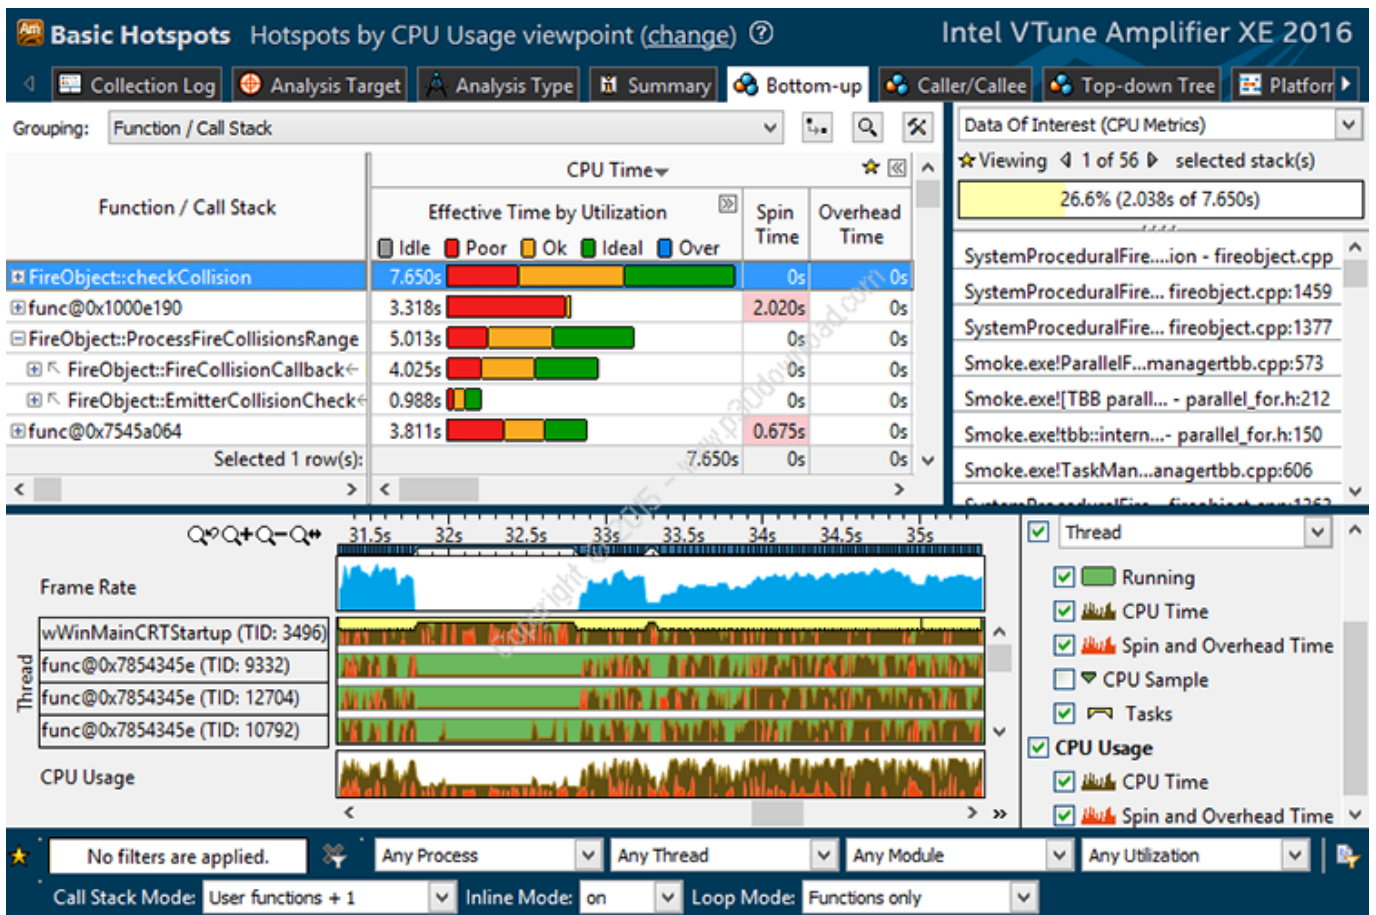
Basic Hotspots Hotspots by CPU Usage viewpoint (change) ⓘ Intel VTune Amplifier XE 2016

Collection Log | Analysis Target | Analysis Type | Summary | Bottom-up | Caller/Callee | Top-down Tree | Platform

Grouping: Function / Call Stack

Data Of Interest (CPU Metrics)

Viewing 1 of 56 selected stack(s)

26.6% (2.038s of 7.650s)

| Function / Call Stack | CPU Time: Effective Time by Utilization (Idle, Poor, Ok, Ideal, Over) | Spin Time | Overhead Time |
|---|---|---|---|
| FireObject::checkCollision | 7.650s | 0s | 0s |
| func@0x1000e190 | 3.318s | 2.020s | 0s |
| FireObject::ProcessFireCollisionsRange | 5.013s | 0s | 0s |
| FireObject::FireCollisionCallback | 4.025s | 0s | 0s |
| FireObject::EmitterCollisionCheck | 0.988s | 0s | 0s |
| func@0x7545a064 | 3.811s | 0.675s | 0s |
| Selected 1 row(s): | 7.650s | 0s | 0s |

SystemProceduralFire....ion - fireobject.cpp
SystemProceduralFire... fireobject.cpp:1459
SystemProceduralFire... fireobject.cpp:1377
Smoke.exe!ParallelF...managertbb.cpp:573
Smoke.exe![TBB parall... - parallel_for.h:212
Smoke.exe!tbb::intern...- parallel_for.h:150
Smoke.exe!TaskMan...anagertbb.cpp:606

31.5s 32s 32.5s 33s 33.5s 34s 34.5s 35s

Frame Rate
Thread
wWinMainCRTStartup (TID: 3496)
func@0x7854345e (TID: 9332)
func@0x7854345e (TID: 12704)
func@0x7854345e (TID: 10792)
CPU Usage

Thread
Running
CPU Time
Spin and Overhead Time
CPU Sample
Tasks
CPU Usage
CPU Time
Spin and Overhead Time

No filters are applied. Any Process Any Thread Any Module Any Utilization

Call Stack Mode: User functions + 1 Inline Mode: on Loop Mode: Functions only